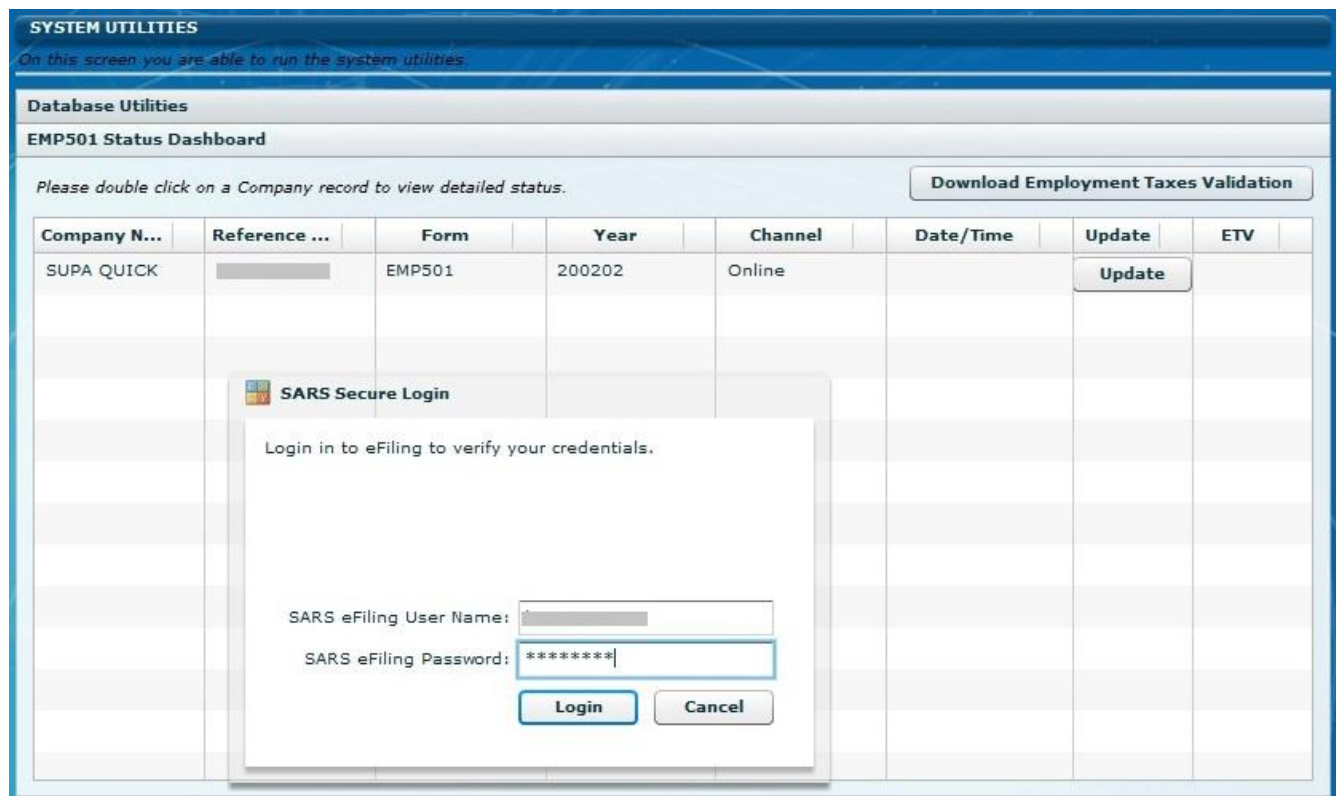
SYSTEM UTILITIES

On this screen you are able to run the system utilities.

Database Utilities

EMP501 Status Dashboard

Please double click on a Company record to view detailed status.

Download Employment Taxes Validation

| Company N... | Reference ... | Form | Year | Channel | Date/Time | Update | ETV |
|---|---|---|---|---|---|---|---|
| SUPA QUICK | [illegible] | EMP501 | 200202 | Online | | Update | |

SARS Secure Login

Login in to eFiling to verify your credentials.

SARS eFiling User Name: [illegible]

SARS eFiling Password: ********

Login

Cancel